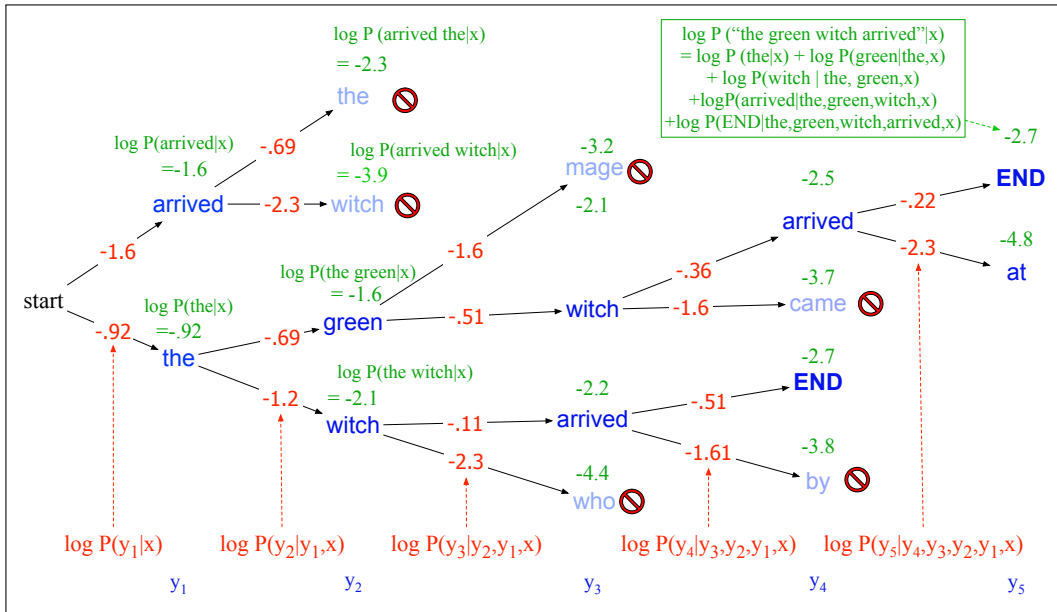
log P ("the green witch arrived"|x)
= log P (the|x) + log P(green|the,x)
+ log P(witch | the, green,x)
+logP(arrived|the,green,witch,x)
+log P(END|the,green,witch,arrived,x)

-2.7

log P (arrived the|x)
= -2.3
the

log P(arrived|x)
=-1.6
-.69
log P(arrived witch|x)
= -3.9
arrived
-2.3
witch

-3.2
mage
-2.1

-2.5
arrived
-.22
END
-2.3
-4.8
at

-1.6
start
-1.6
log P(the green|x)
= -1.6
log P(the|x)
=-.92
-.36
-3.7
came
-.92
the
-.69
green
-.51
witch
-1.6

-2.7
END
log P(the witch|x)
= -2.1
-2.2
-1.2
witch
-.11
arrived
-.51
-1.61
-3.8
-2.3
by
-4.4
who

log P($y_1$|x)
log P($y_2$|$y_1$,x)
log P($y_3$|$y_2$,$y_1$,x)
log P($y_4$|$y_3$,$y_2$,$y_1$,x)
log P($y_5$|$y_4$,$y_3$,$y_2$,$y_1$,x)

$y_1$
$y_2$
$y_3$
$y_4$
$y_5$